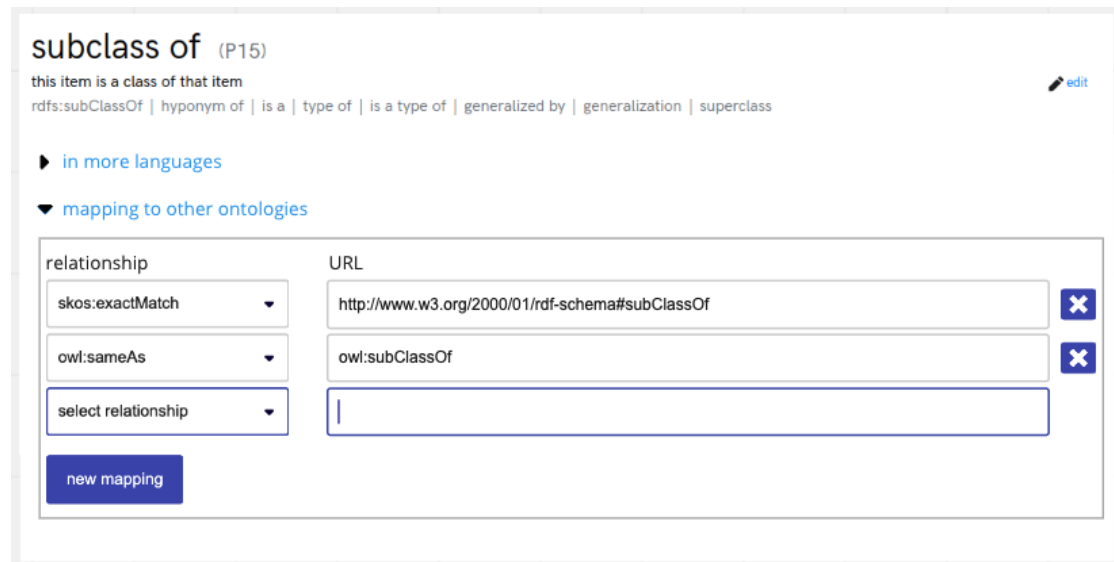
subclass of (P15)

this item is a class of that item

rdfs:subClassOf | hyponym of | is a | type of | is a type of | generalized by | generalization | superclass

edit

in more languages

mapping to other ontologies

| relationship | URL |
|---|---|
| skos:exactMatch | http://www.w3.org/2000/01/rdf-schema#subClassOf |
| owl:sameAs | owl:subClassOf |
| select relationship | |

new mapping